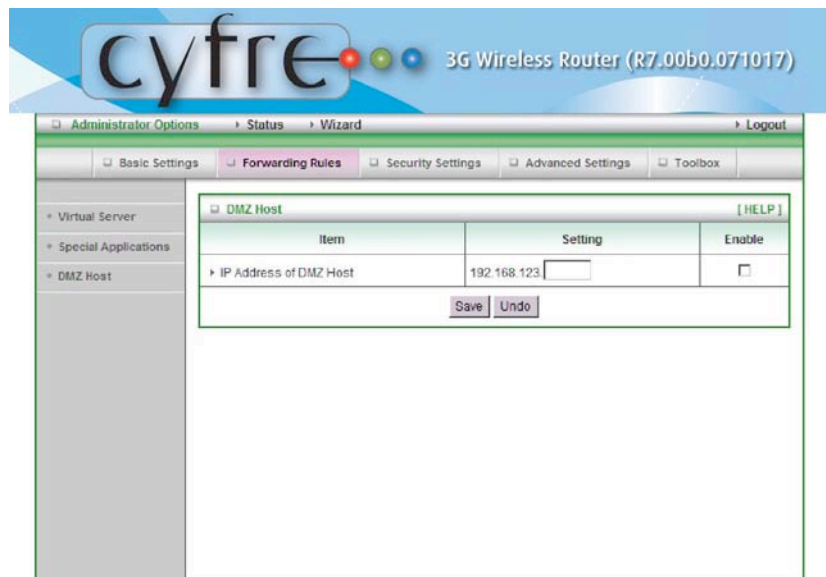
cyfre 3G Wireless Router (R7.00b0.071017)

Administrator Options Status Wizard Logout

Basic Settings Forwarding Rules Security Settings Advanced Settings Toolbox

Virtual Server
Special Applications
DMZ Host

DMZ Host [HELP]

| Item | Setting | Enable |
|---|---|---|
| IP Address of DMZ Host | 192.168.123. | |

Save Undo